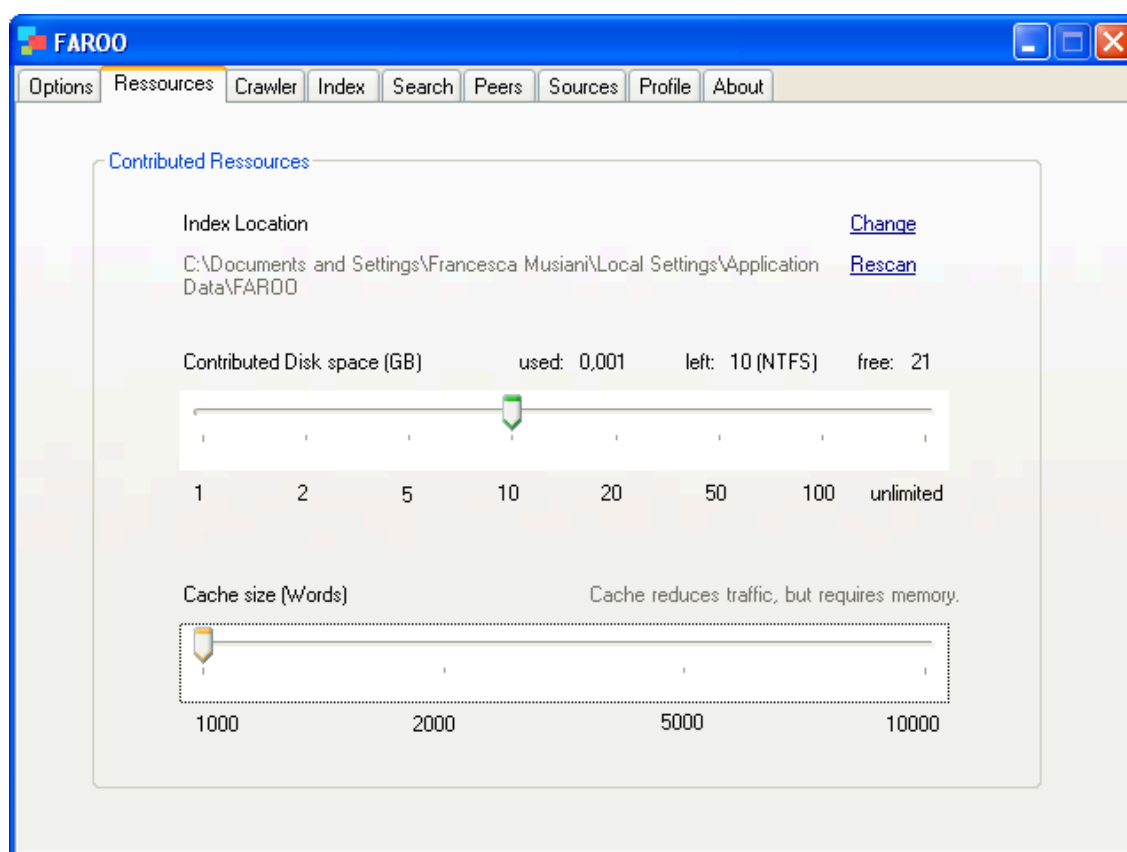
FAROO

Options | Ressources | Crawler | Index | Search | Peers | Sources | Profile | About

Contributed Ressources

Index Location

Change

C:\Documents and Settings\Francesca Musiani\Local Settings\Application Data\FAROO

Rescan

Contributed Disk space (GB) used: 0,001 left: 10 (NTFS) free: 21

1 2 5 10 20 50 100 unlimited

Cache size (Words) Cache reduces traffic, but requires memory.

1000 2000 5000 10000